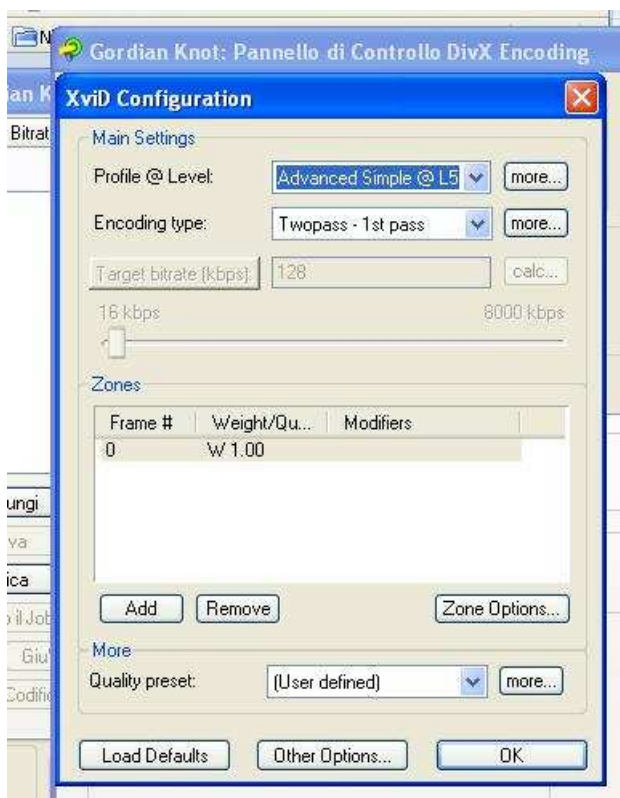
N
Gordian Knot: Pannello di Controllo DivX Encoding
ian K
Bitrat
XviD Configuration
Main Settings
Profile @ Level:
Advanced Simple @ L5
more...
Encoding type:
Twopass - 1st pass
more...
Target bitrate (kbps):
128
calc...
16 kbps
8000 kbps
Zones

| Frame # | Weight/Qu... | Modifiers |
|---|---|---|
| 0 | W 1.00 | |

ungi
va
ica
il Job
Giu
Codific
Add
Remove
Zone Options...
More
Quality preset:
(User defined)
more...
Load Defaults
Other Options...
OK